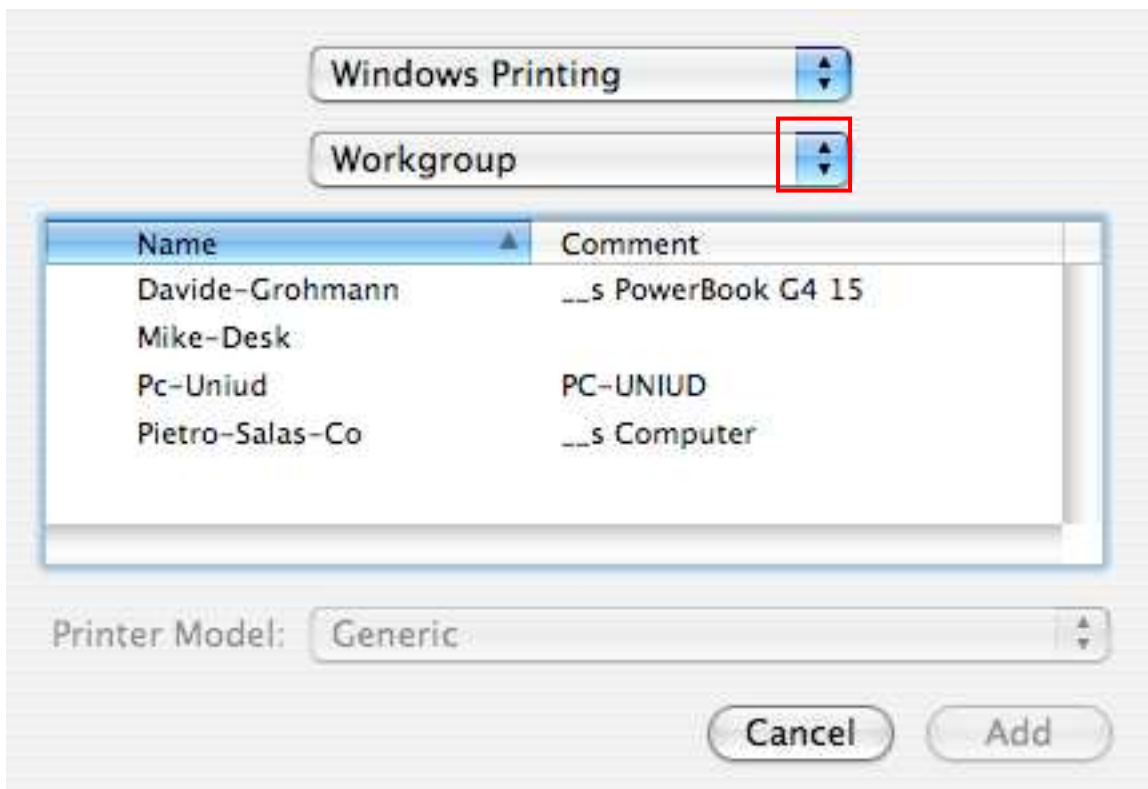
Windows Printing

Workgroup

| Name | Comment |
|---|---|
| Davide-Grohmann | __s PowerBook G4 15 |
| Mike-Desk | |
| Pc-Uniud | PC-UNIUD |
| Pietro-Salas-Co | __s Computer |

Printer Model: Generic

Cancel Add